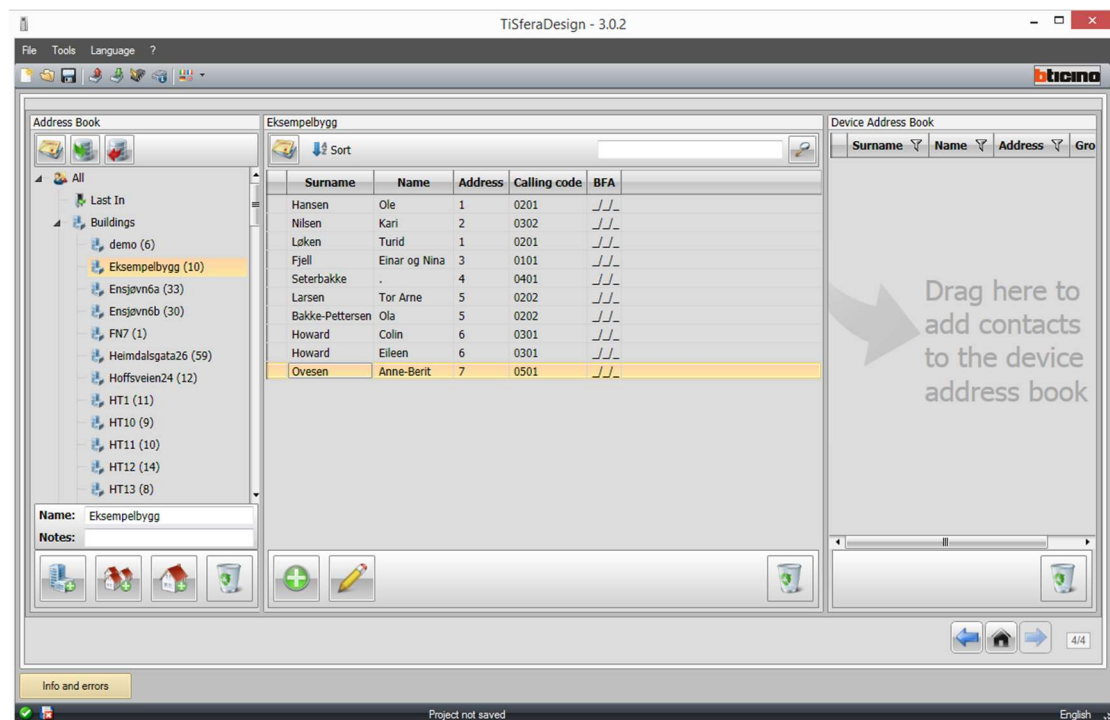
TiSferaDesign - 3.0.2

File Tools Language ?

bticino

Address Book

All
Last In
Buildings
demo (6)
Eksempelbygg (10)
Ensjøvn6a (33)
Ensjøvn6b (30)
FN7 (1)
Heimdalsgata26 (59)
Hoffsveien24 (12)
HT1 (11)
HT10 (9)
HT11 (10)
HT12 (14)
HT13 (8)

Name: Eksempelbygg
Notes:

Eksempelbygg

Sort

| Surname | Name | Address | Calling code | BFA |
|---|---|---|---|---|
| Hansen | Ole | 1 | 0201 | _/_/_ |
| Nilsen | Kari | 2 | 0302 | _/_/_ |
| Løken | Turid | 1 | 0201 | _/_/_ |
| Fjell | Einar og Nina | 3 | 0101 | _/_/_ |
| Seterbakke | . | 4 | 0401 | _/_/_ |
| Larsen | Tor Arne | 5 | 0202 | _/_/_ |
| Bakke-Pettersen | Ola | 5 | 0202 | _/_/_ |
| Howard | Colin | 6 | 0301 | _/_/_ |
| Howard | Eileen | 6 | 0301 | _/_/_ |
| Ovesen | Anne-Berit | 7 | 0501 | _/_/_ |

Device Address Book

| Surname | Name | Address | Gro |
|---|---|---|---|

Drag here to add contacts to the device address book

4/4

Info and errors

Project not saved

English